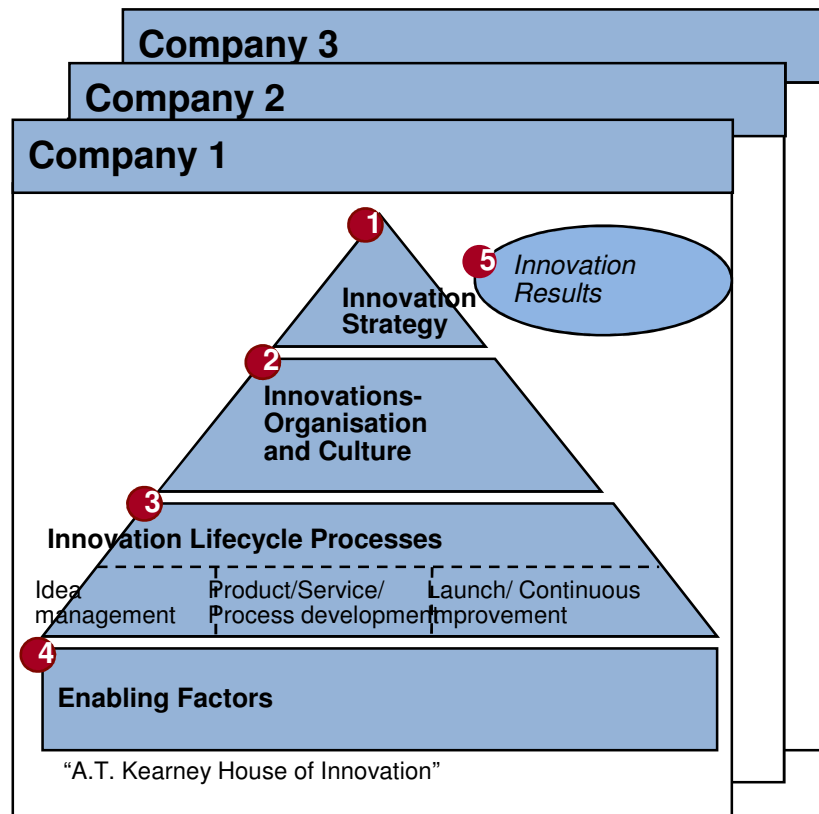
Company 3

Company 2

Company 1

1

Innovation Strategy

5 Innovation Results

2

Innovations-Organisation and Culture

3

Innovation Lifecycle Processes

Idea management

Product/Service/ Process development

Launch/ Continuous improvement

4

Enabling Factors

“A.T. Kearney House of Innovation”